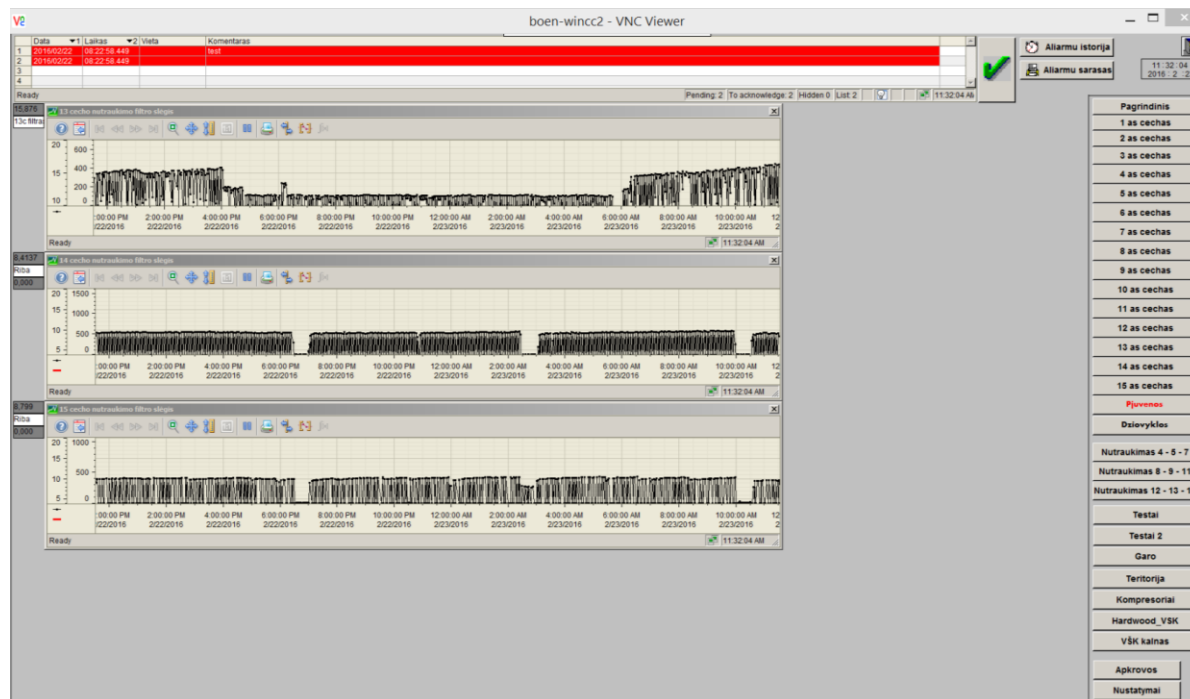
boen-wincc2 - VNC Viewer

| | Data | Laikas | Vieta | Komentaras |
|---|---|---|---|---|
| 1 | 2016/02/22 | 08:22:58.449 | | test |
| 2 | 2016/02/22 | 08:22:58.449 | | |
| 3 | | | | |
| 4 | | | | |

Ready

Pending: 2 To acknowledge: 2 Hidden 0 List 2 11:32:04 AM

Aliarmu istorija
Aliarmu sarasas
11:32:04
2016 : 2 : 2

15,876
13c filtra

13 cecho nutraukimo filtro slėgis

20 15 10
600 400 200 0

:00:00 PM /22/2016 2:00:00 PM 2/22/2016 4:00:00 PM 2/22/2016 6:00:00 PM 2/22/2016 8:00:00 PM 2/22/2016 10:00:00 PM 2/22/2016 12:00:00 AM 2/23/2016 2:00:00 AM 2/23/2016 4:00:00 AM 2/23/2016 6:00:00 AM 2/23/2016 8:00:00 AM 2/23/2016 10:00:00 AM 2/23/2016 12

Ready 11:32:04 AM

8,4137
Riba
0,000

14 cecho nutraukimo filtro slėgis

20 15 10 5
1500 1000 500 0

:00:00 PM /22/2016 2:00:00 PM 2/22/2016 4:00:00 PM 2/22/2016 6:00:00 PM 2/22/2016 8:00:00 PM 2/22/2016 10:00:00 PM 2/22/2016 12:00:00 AM 2/23/2016 2:00:00 AM 2/23/2016 4:00:00 AM 2/23/2016 6:00:00 AM 2/23/2016 8:00:00 AM 2/23/2016 10:00:00 AM 2/23/2016 12

Ready 11:32:04 AM

8,799
Riba
0,000

15 cecho nutraukimo filtro slėgis

20 15 10 5
1000 500 0

:00:00 PM /22/2016 2:00:00 PM 2/22/2016 4:00:00 PM 2/22/2016 6:00:00 PM 2/22/2016 8:00:00 PM 2/22/2016 10:00:00 PM 2/22/2016 12:00:00 AM 2/23/2016 2:00:00 AM 2/23/2016 4:00:00 AM 2/23/2016 6:00:00 AM 2/23/2016 8:00:00 AM 2/23/2016 10:00:00 AM 2/23/2016 12

Ready 11:32:04 AM

Pagrindinis
1 as cechas
2 as cechas
3 as cechas
4 as cechas
5 as cechas
6 as cechas
7 as cechas
8 as cechas
9 as cechas
10 as cechas
11 as cechas
12 as cechas
13 as cechas
14 as cechas
15 as cechas
Pjuvenos
Dziovyklos
Nutraukimas 4 - 5 - 7
Nutraukimas 8 - 9 - 11
Nutraukimas 12 - 13 - 1
Testai
Testai 2
Garo
Teritorija
Kompresoriai
Hardwood_VŠK
VŠK kalnas
Apkrovos
Nustatymai